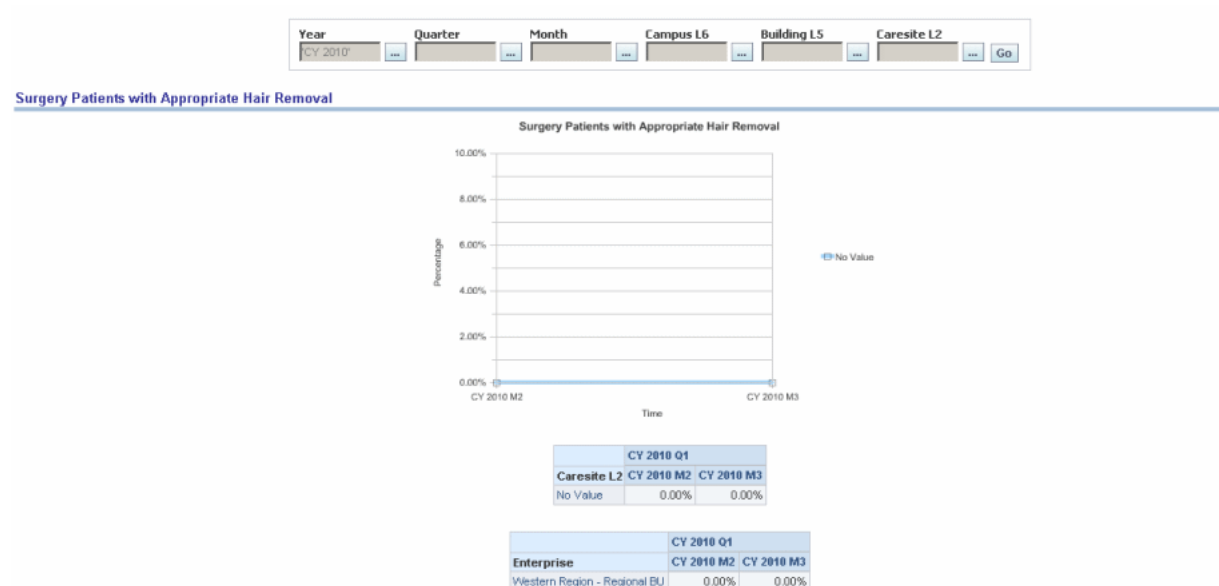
Year
'CY 2010' ...
Quarter
...
Month
...
Campus L6
...
Building L5
...
Caresite L2
... Go

Surgery Patients with Appropriate Hair Removal

Surgery Patients with Appropriate Hair Removal

10.00%
8.00%
6.00%
4.00%
2.00%
0.00%
Percentage
CY 2010 M2
CY 2010 M3
Time
No Value

| | CY 2010 Q1 | |
|---|---|---|
| Caresite L2 | CY 2010 M2 | CY 2010 M3 |
| No Value | 0.00% | 0.00% |

| | CY 2010 Q1 | |
|---|---|---|
| Enterprise | CY 2010 M2 | CY 2010 M3 |
| Western Region - Regional BU | 0.00% | 0.00% |